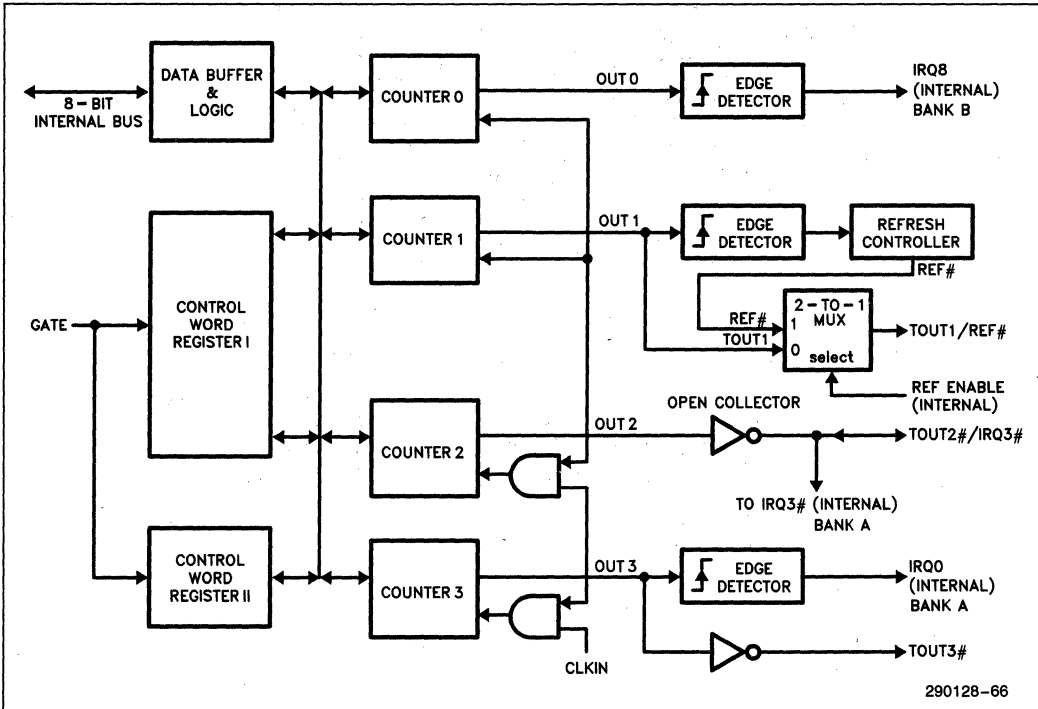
8 – BIT INTERNAL BUS

DATA BUFFER & LOGIC

COUNTER 0

OUT 0

EDGE DETECTOR

IRQ8 (INTERNAL) BANK B

CONTROL WORD REGISTER I

COUNTER 1

OUT 1

EDGE DETECTOR

REFRESH CONTROLLER

REF#

REF#

1

2 – TO – 1 MUX

0

select

TOUT1

TOUT1/REF#

REF ENABLE (INTERNAL)

GATE

OPEN COLLECTOR

COUNTER 2

OUT 2

TOUT2#/IRQ3#

TO IRQ3# (INTERNAL) BANK A

CONTROL WORD REGISTER II

COUNTER 3

OUT 3

EDGE DETECTOR

IRQ0 (INTERNAL) BANK A

TOUT3#

CLKIN

290128–66